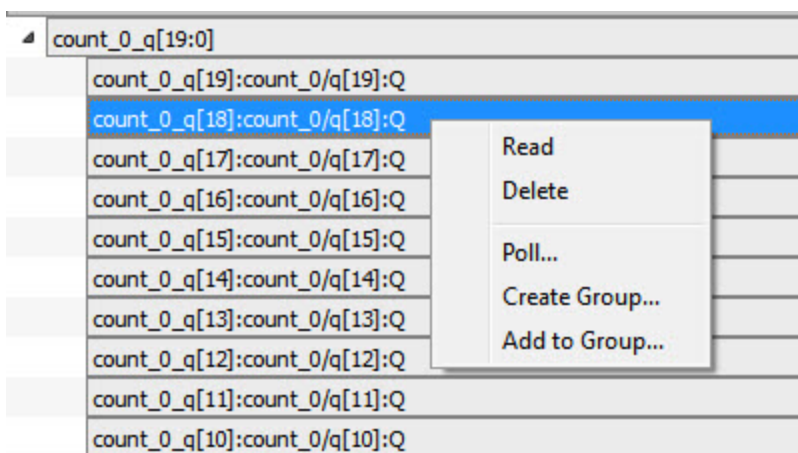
count_0_q[19:0]
count_0_q[19]:count_0/q[19]:Q
count_0_q[18]:count_0/q[18]:Q
count_0_q[17]:count_0/q[17]:Q
count_0_q[16]:count_0/q[16]:Q
count_0_q[15]:count_0/q[15]:Q
count_0_q[14]:count_0/q[14]:Q
count_0_q[13]:count_0/q[13]:Q
count_0_q[12]:count_0/q[12]:Q
count_0_q[11]:count_0/q[11]:Q
count_0_q[10]:count_0/q[10]:Q

Read
Delete
Poll...
Create Group...
Add to Group...